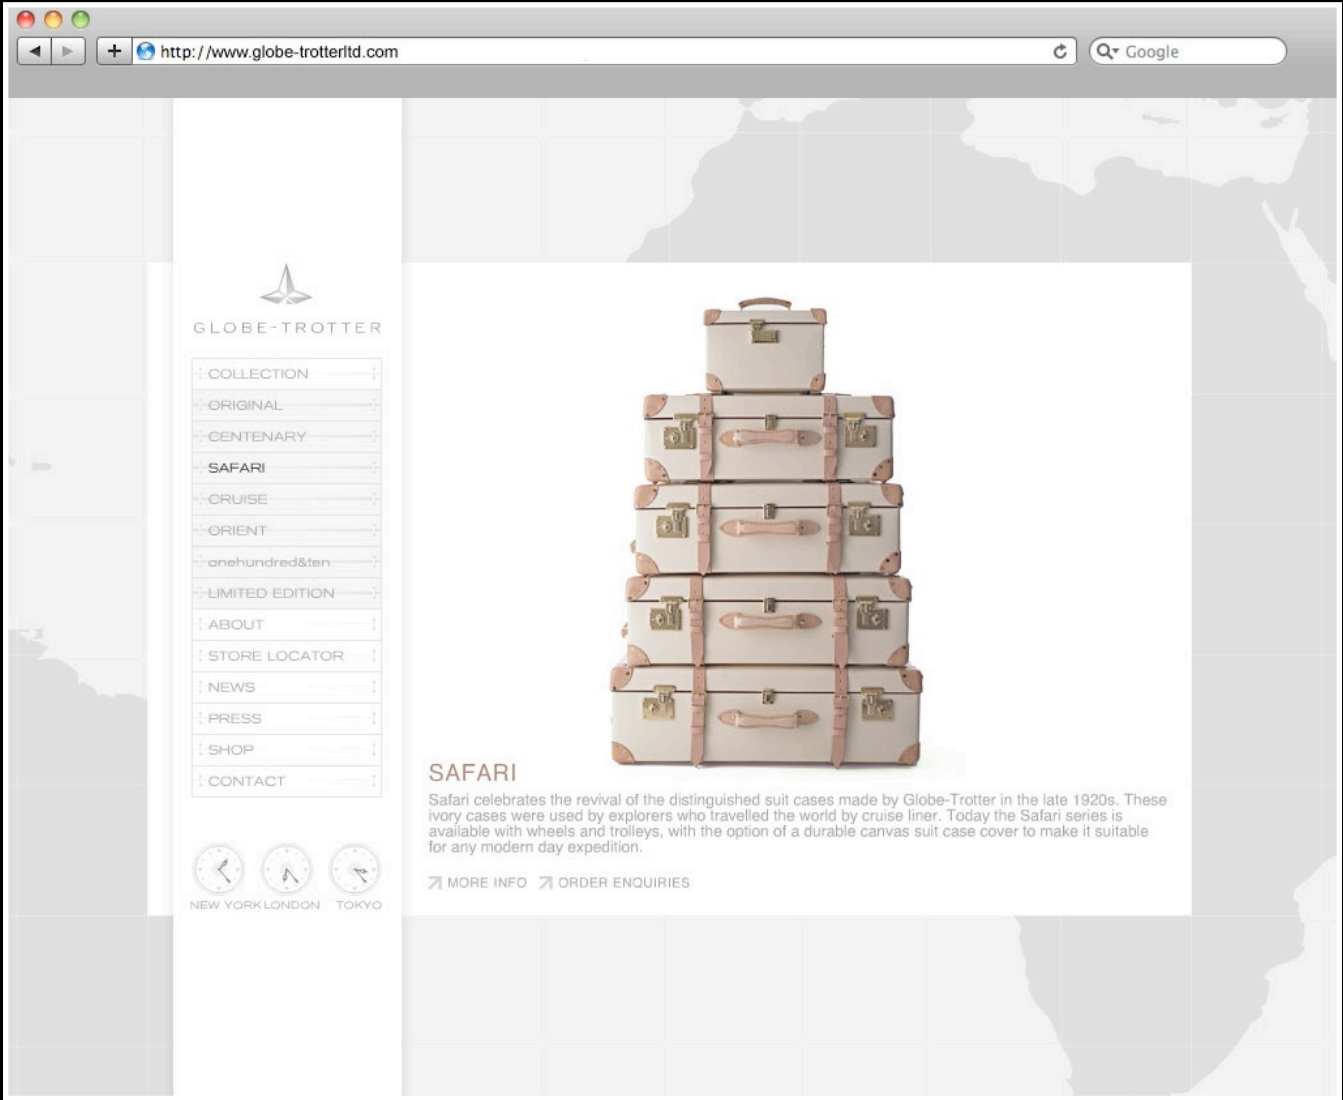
http://www.globe-trotterltd.com

Google

GLOBE-TROTTER

COLLECTION
ORIGINAL
CENTENARY
SAFARI
CRUISE
ORIENT
onehundred&ten
LIMITED EDITION
ABOUT
STORE LOCATOR
NEWS
PRESS
SHOP
CONTACT

NEW YORK LONDON TOKYO

SAFARI

Safari celebrates the revival of the distinguished suit cases made by Globe-Trotter in the late 1920s. These ivory cases were used by explorers who travelled the world by cruise liner. Today the Safari series is available with wheels and trolleys, with the option of a durable canvas suit case cover to make it suitable for any modern day expedition.

MORE INFO ORDER ENQUIRIES